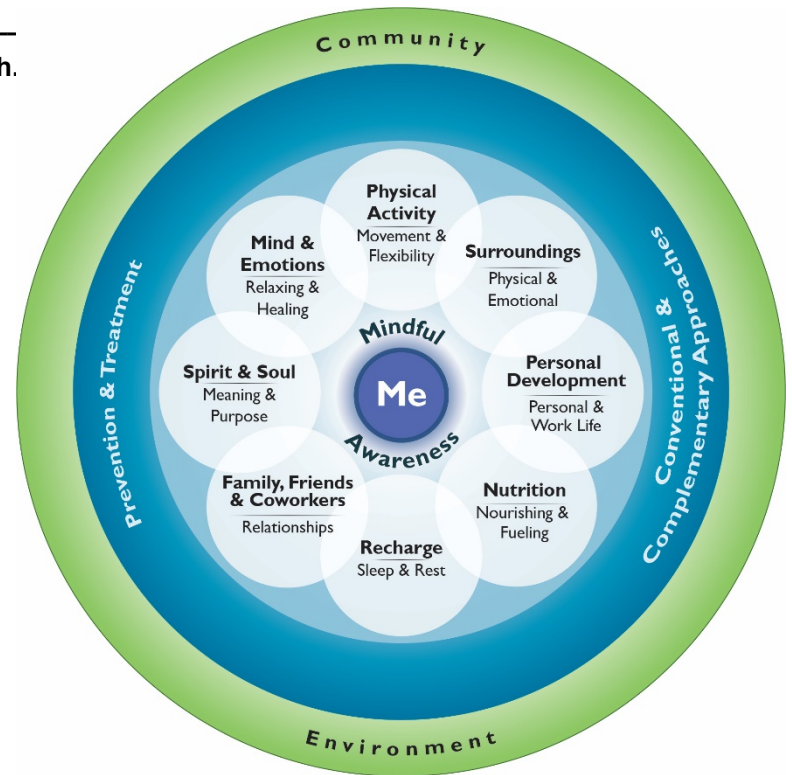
h.

Community

Physical Activity
Movement & Flexibility

Mind & Emotions
Relaxing & Healing

Surroundings
Physical & Emotional

Prevention & Treatment

Conventional & Complementary Approaches

Mindful

Me

Awareness

Spirit & Soul
Meaning & Purpose

Personal Development
Personal & Work Life

Family, Friends & Coworkers
Relationships

Nutrition
Nourishing & Fueling

Recharge
Sleep & Rest

Environment